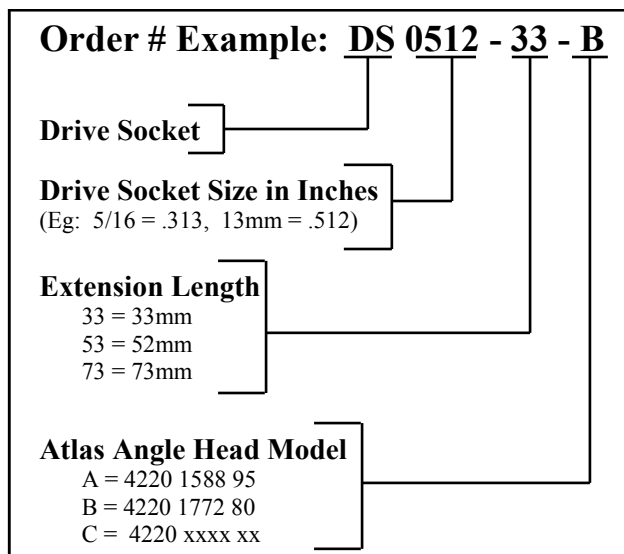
Order # Example: DS 0512 - 33 - B

Drive Socket

Drive Socket Size in Inches
(Eg: 5/16 = .313, 13mm = .512)

Extension Length
33 = 33mm
53 = 52mm
73 = 73mm

Atlas Angle Head Model
A = 4220 1588 95
B = 4220 1772 80
C = 4220 xxxx xx